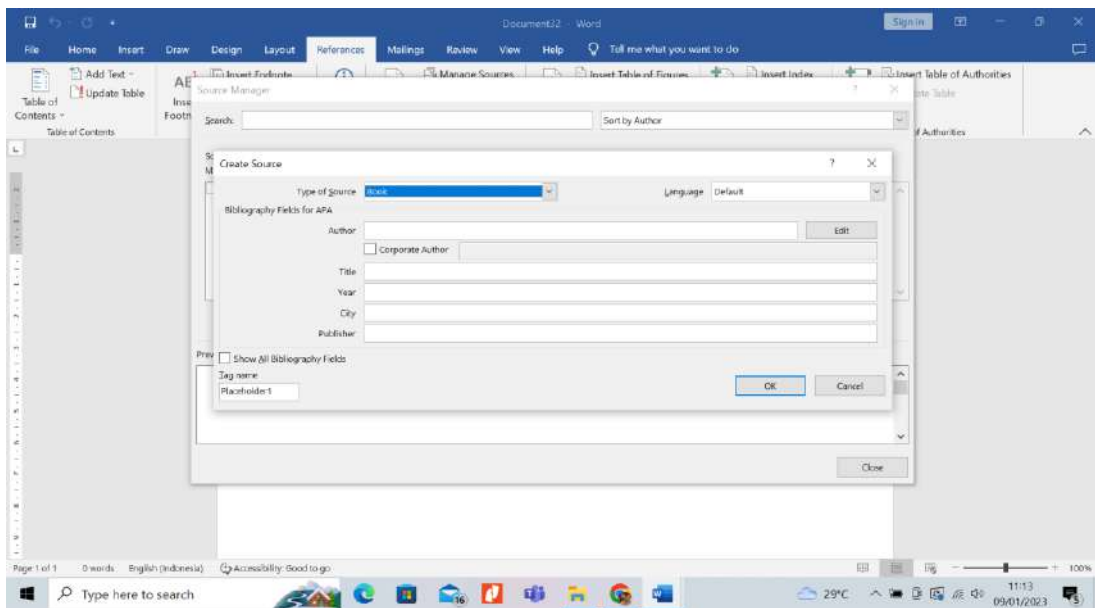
Document32 - Word
Sign in

File Home Insert Draw Design Layout References Mailings Review View Help Tell me what you want to do

Table of Contents
Add Text
Update Table
Table of Contents
AB
Insert Footnote
Insert Footnote
Manage Sources
Insert Table of Figures
Insert Index
Insert Table of Authorities
Update Table
Table of Authorities

Source Manager
Search:
Sort by Author

Create Source
Type of Source Book
Language Default
Bibliography Fields for APA
Author
Edit
Corporate Author
Title
Year
City
Publisher
Show All Bibliography Fields
Tag name
Placeholder1
OK
Cancel

Close

Page 1 of 1 0 words English (Indonesia) Accessibility: Good to go
100%

Type here to search
29°C
11:13
09/01/2023